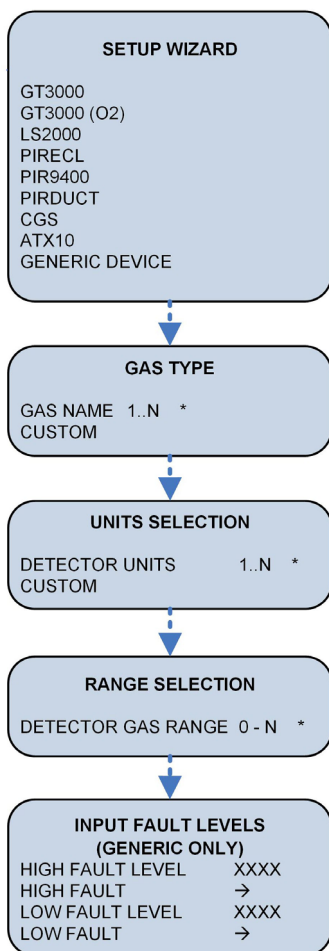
SETUP WIZARD

GT3000
GT3000 (O2)
LS2000
PIRECL
PIR9400
PIRDUCT
CGS
ATX10
GENERIC DEVICE

GAS TYPE

GAS NAME 1..N *
CUSTOM

UNITS SELECTION

DETECTOR UNITS 1..N *
CUSTOM

RANGE SELECTION

DETECTOR GAS RANGE 0 - N *

INPUT FAULT LEVELS
(GENERIC ONLY)
HIGH FAULT LEVEL XXXX
HIGH FAULT →
LOW FAULT LEVEL XXXX
LOW FAULT →